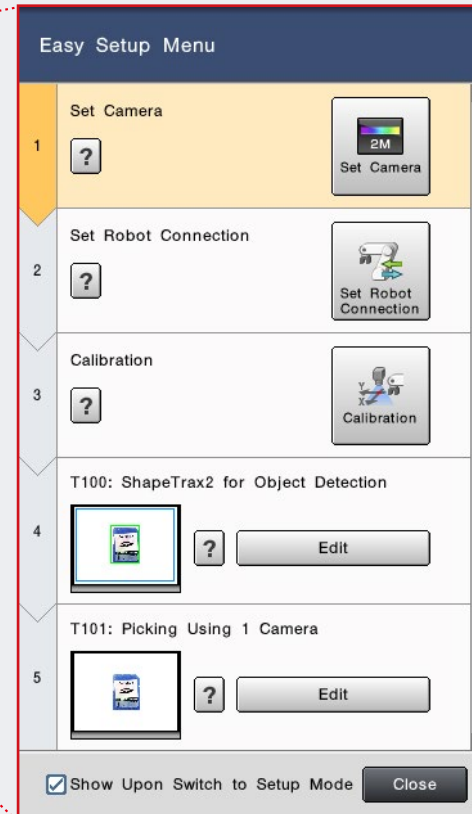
Easy Setup Menu

1
Set Camera
?
2M
Set Camera

2
Set Robot Connection
?
Set Robot Connection

3
Calibration
?
Y
X
Calibration

4
T100: ShapeTrax2 for Object Detection
?
Edit

5
T101: Picking Using 1 Camera
?
Edit

Show Upon Switch to Setup Mode
Close